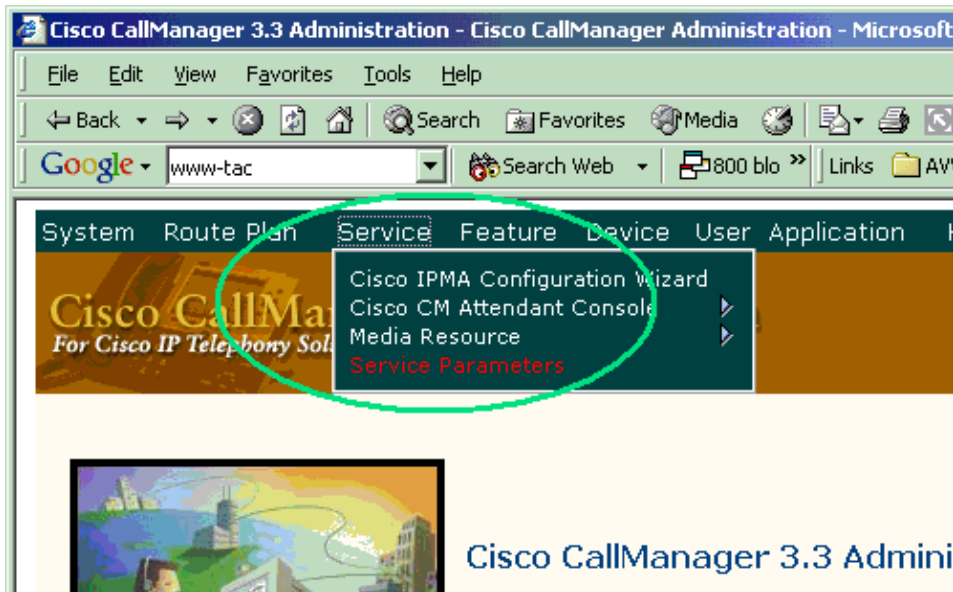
Cisco CallManager 3.3 Administration - Cisco CallManager Administration - Microsoft

File Edit View Favorites Tools Help

Back Search Favorites Media

Google www-tac Search Web 800 blo » Links AV

System Route Plan Service Feature Device User Application

Cisco IPMA Configuration Wizard
Cisco CM Attendant Console
Media Resource
Service Parameters

Cisco CallMan
For Cisco IP Telephony Sol

Cisco CallManager 3.3 Admini